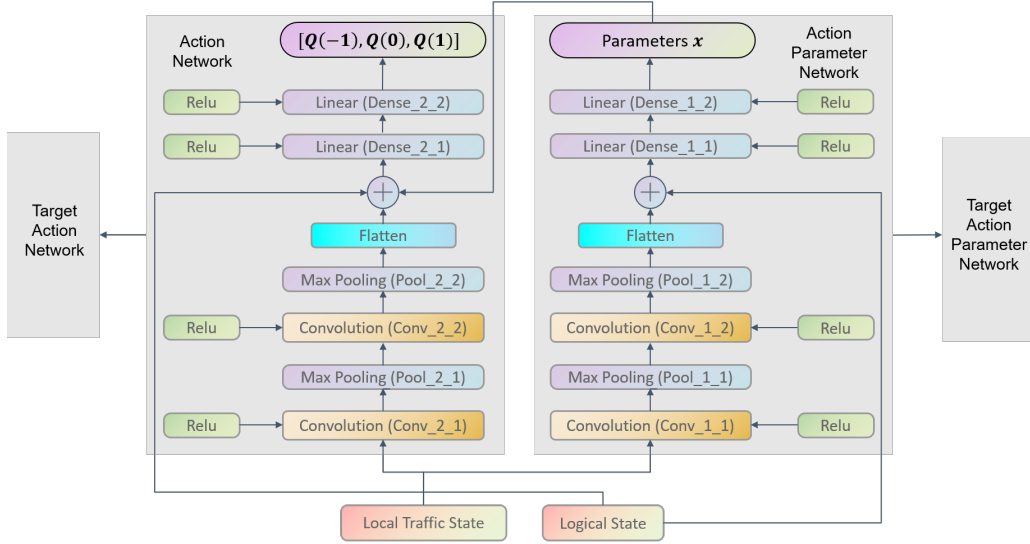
Action Network

$[\boldsymbol{Q(-1)}, \boldsymbol{Q(0)}, \boldsymbol{Q(1)}]$

Relu

Linear (Dense_2_2)

Relu

Linear (Dense_2_1)

Flatten

Max Pooling (Pool_2_2)

Relu

Convolution (Conv_2_2)

Max Pooling (Pool_2_1)

Relu

Convolution (Conv_2_1)

Target Action Network

Parameters $\boldsymbol{x}$

Action Parameter Network

Linear (Dense_1_2)

Relu

Linear (Dense_1_1)

Relu

Flatten

Max Pooling (Pool_1_2)

Convolution (Conv_1_2)

Relu

Max Pooling (Pool_1_1)

Convolution (Conv_1_1)

Relu

Target Action Parameter Network

Local Traffic State

Logical State